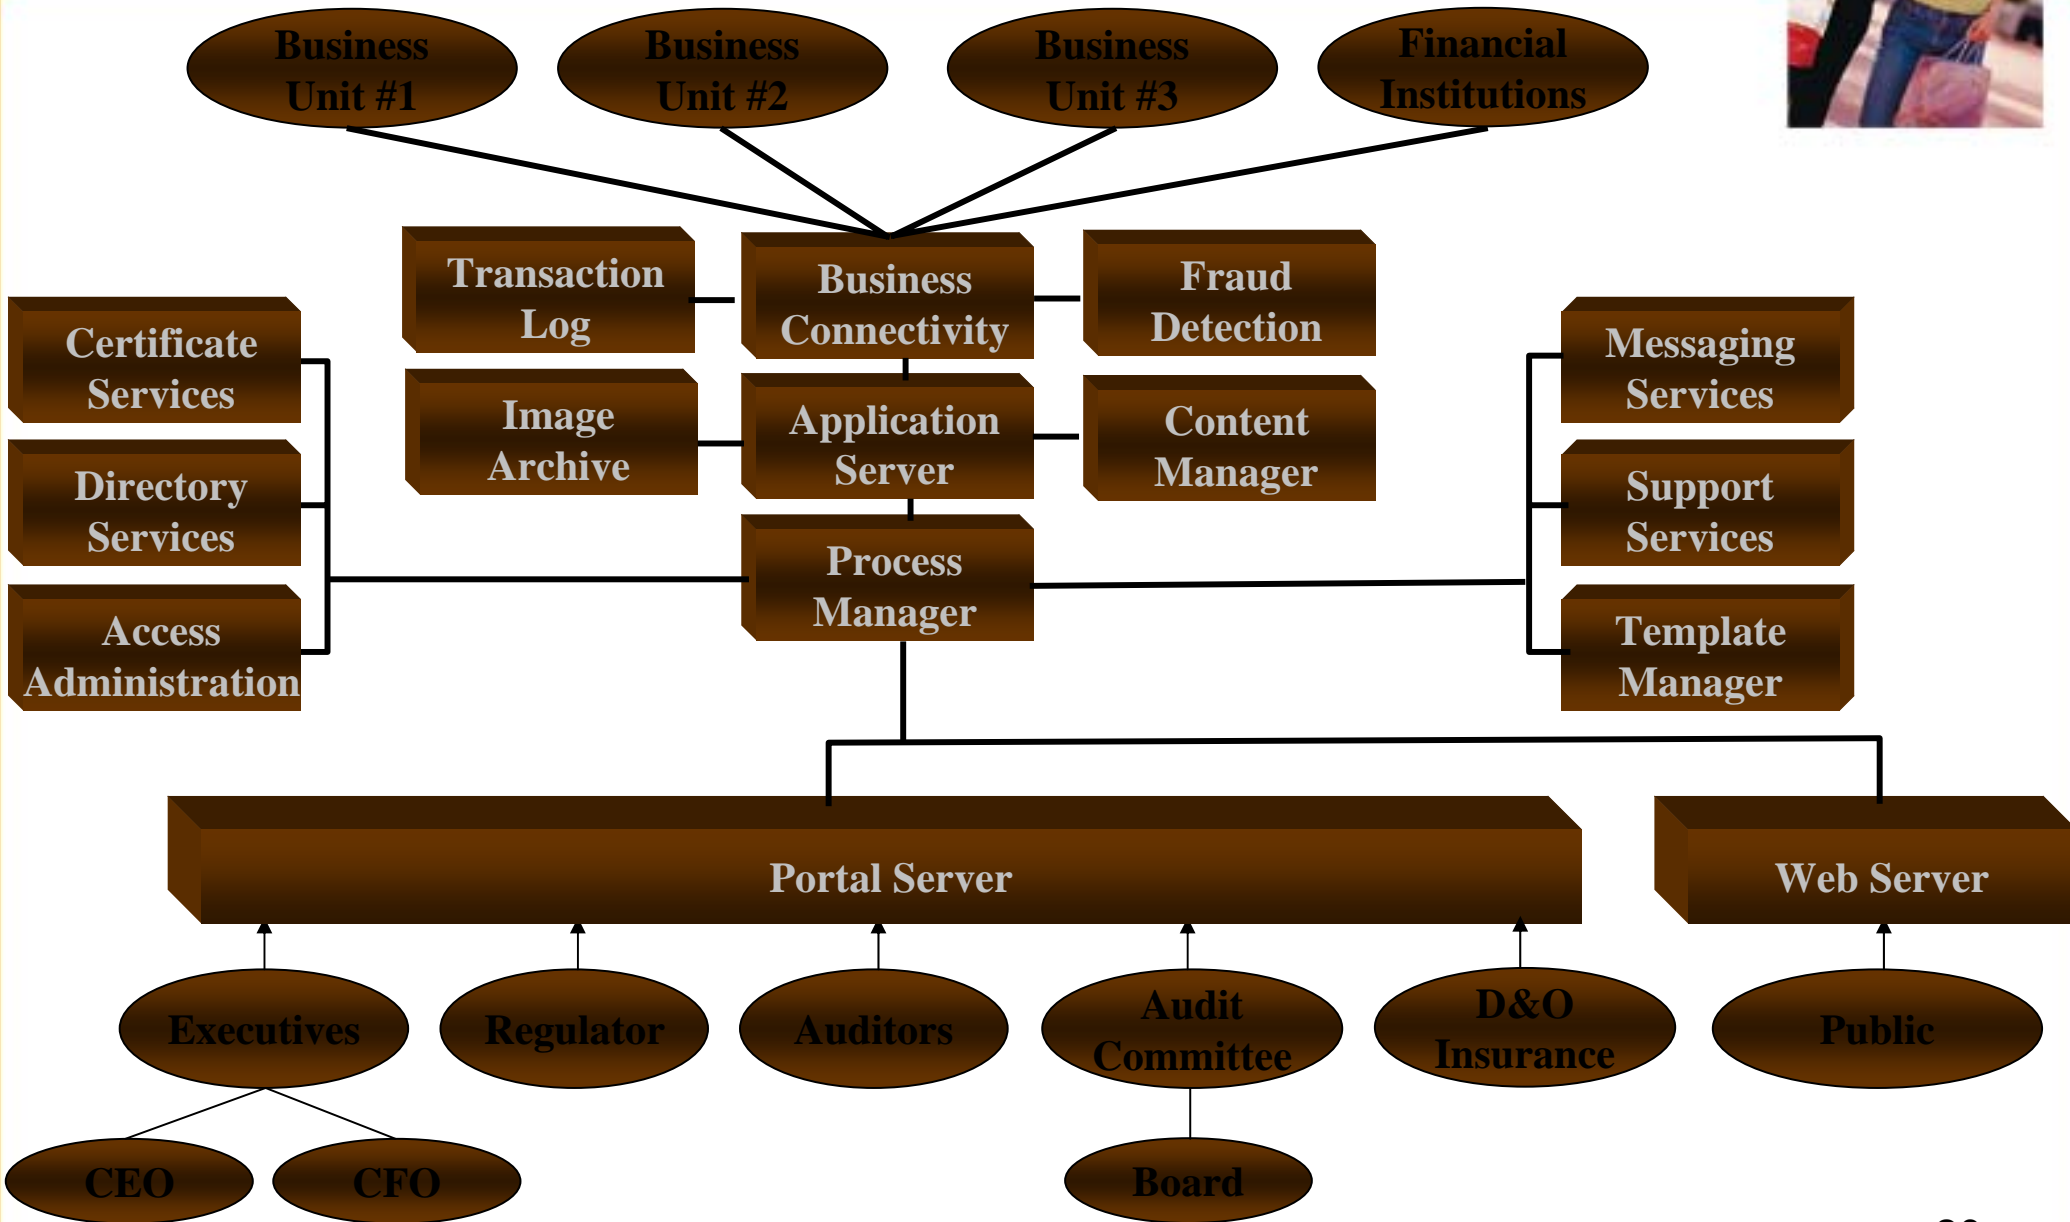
Business Unit #1

Business Unit #2

Business Unit #3

Financial Institutions

Transaction Log

Business Connectivity

Fraud Detection

Certificate Services

Image Archive

Application Server

Content Manager

Messaging Services

Directory Services

Support Services

Process Manager

Access Administration

Template Manager

Portal Server

Web Server

Executives

Regulator

Auditors

Audit Committee

D&O Insurance

Public

CEO

CFO

Board